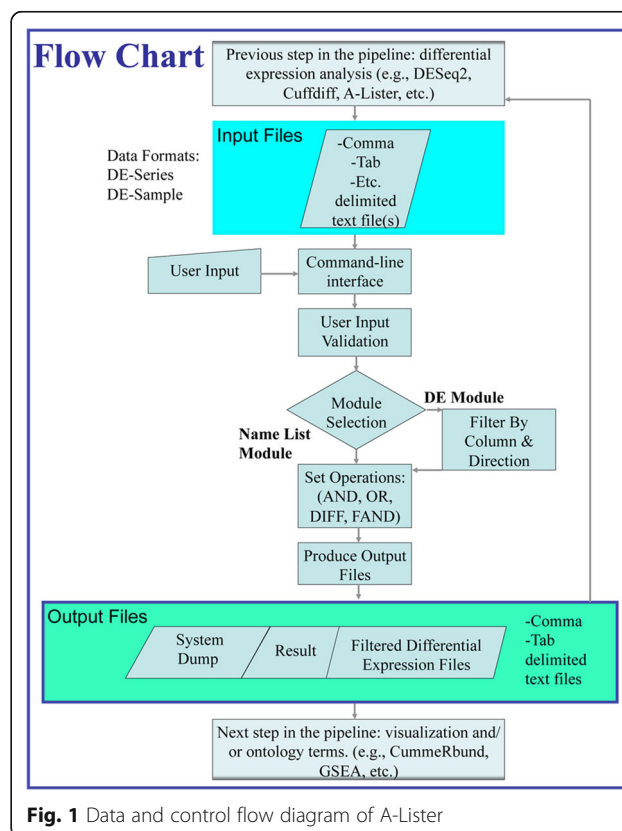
Flow Chart

Previous step in the pipeline: differential expression analysis (e.g., DESeq2, Cuffdiff, A-Lister, etc.)

Input Files

Data Formats:
DE-Series
DE-Sample

-Comma
-Tab
-Etc.
delimited text file(s)

User Input

Command-line interface

User Input Validation

Module Selection

DE Module

Filter By Column & Direction

Name List Module

Set Operations: (AND, OR, DIFF, FAND)

Produce Output Files

Output Files

System Dump

Result

Filtered Differential Expression Files

-Comma
-Tab
delimited text files

Next step in the pipeline: visualization and/ or ontology terms. (e.g., CummeRbund, GSEA, etc.)

Fig. 1 Data and control flow diagram of A-Lister